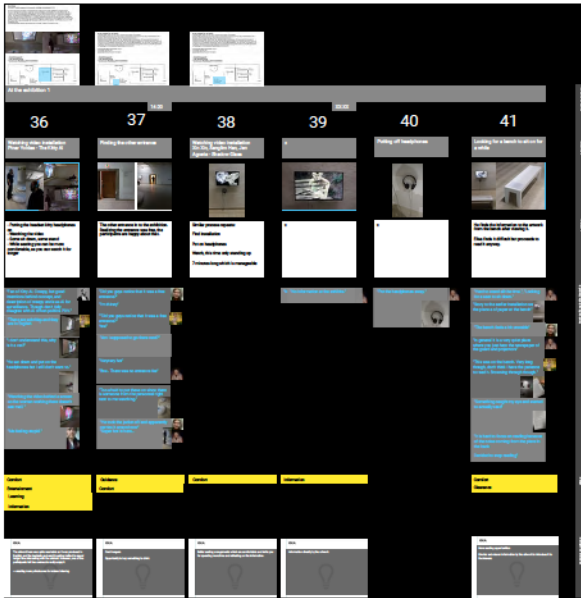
At the exhibition 1

14:32

09:03

36

37

38

39

40

41

Watching video installation Pilvi Takala - The Stroker

Finding the video entrance

Watching video installation

Putting off headphones

Looking for a bench to sit on for a while

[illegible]

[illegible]

Similar process repeats:
Put headphones
Put on headphones
Watch, this time only standing up
7 minutes long which is manageable

x

x

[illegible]

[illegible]

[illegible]

Comfort
Entertainment
Learning
Information

Guidance
Comfort

Comfort

Information

Comfort
Guidance

IDEA

IDEA

IDEA

IDEA

IDEA